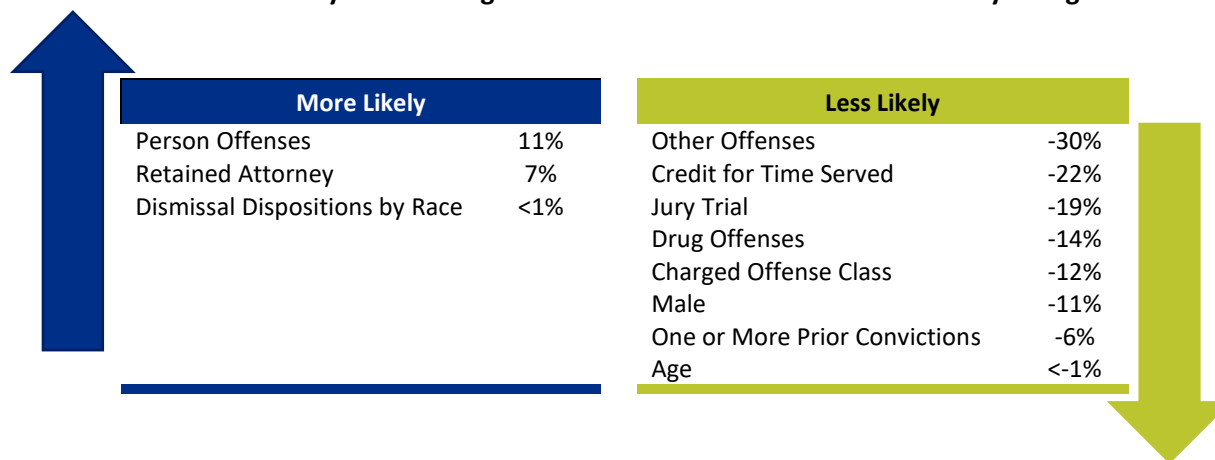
| More Likely | |
|---|---|
| Person Offenses | 11% |
| Retained Attorney | 7% |
| Dismissal Dispositions by Race | <1% |

| Less Likely | |
|---|---|
| Other Offenses | -30% |
| Credit for Time Served | -22% |
| Jury Trial | -19% |
| Drug Offenses | -14% |
| Charged Offense Class | -12% |
| Male | -11% |
| One or More Prior Convictions | -6% |
| Age | <-1% |